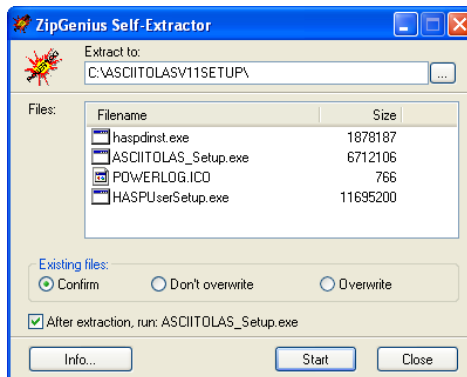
ZipGenius Self-Extractor

Extract to:
C:\ASCIITOLASV11SETUP\
...

Files:

| Filename | Size |
|---|---|
| haspdinst.exe | 1878187 |
| ASCIITOLAS_Setup.exe | 6712106 |
| POWERLOG.ICO | 766 |
| HASPUserSetup.exe | 11695200 |

Existing files:
Confirm
Don't overwrite
Overwrite

After extraction, run: ASCIITOLAS_Setup.exe

Info...
Start
Close